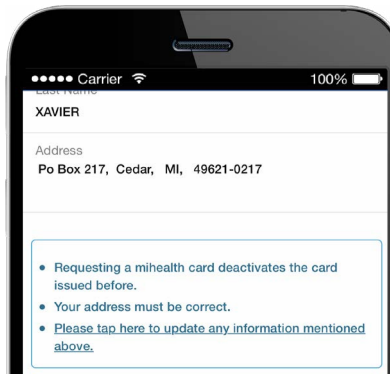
●●●●● Carrier 100%

Last Name
XAVIER

Address
Po Box 217, Cedar, MI, 49621-0217

• Requesting a mihealth card deactivates the card issued before.
• Your address must be correct.
• Please tap here to update any information mentioned above.